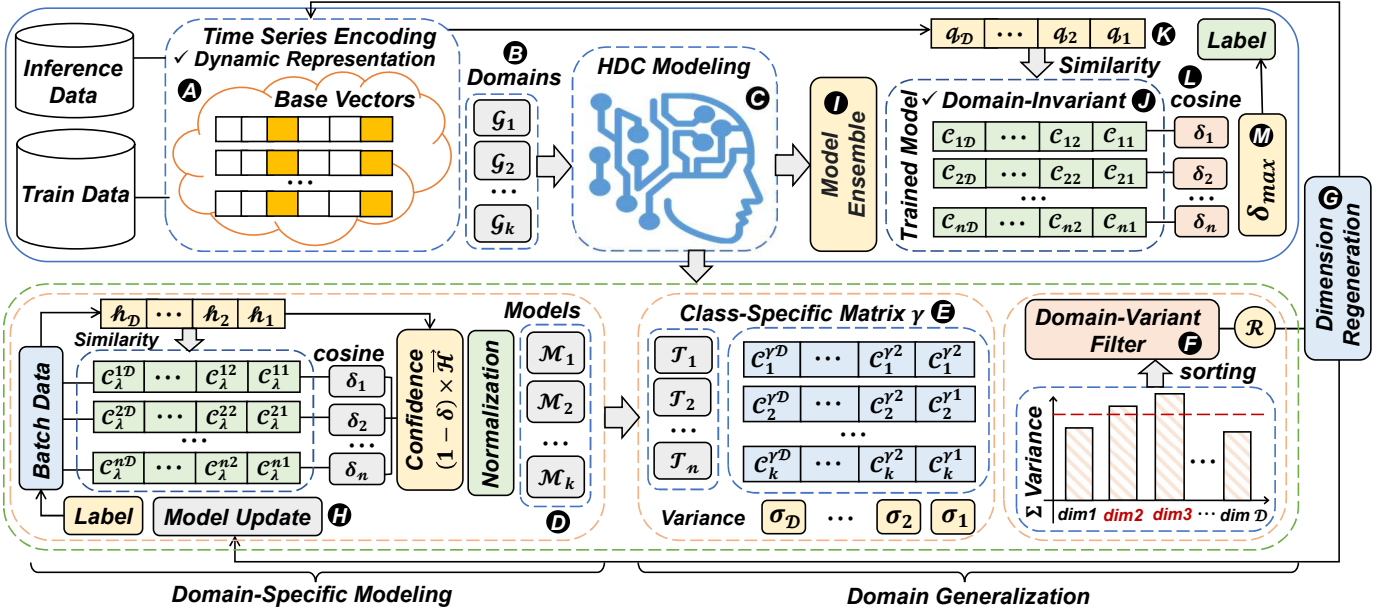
Time Series Encoding
✓ Dynamic Representation
A
Base Vectors
…
Inference Data
Train Data
B
Domains
$\mathcal{G}_1$
$\mathcal{G}_2$
…
$\mathcal{G}_k$
HDC Modeling
C
I
Model Ensemble
$q_{\mathcal{D}}$ | … | $q_2$ | $q_1$
K
Similarity
Label
L
cosine
✓ Domain-Invariant J
Trained Model
$\mathcal{C}_{1\mathcal{D}}$ … $\mathcal{C}_{12}$ $\mathcal{C}_{11}$
$\mathcal{C}_{2\mathcal{D}}$ … $\mathcal{C}_{22}$ $\mathcal{C}_{21}$
…
$\mathcal{C}_{n\mathcal{D}}$ … $\mathcal{C}_{n2}$ $\mathcal{C}_{n1}$
$\delta_1$
$\delta_2$
…
$\delta_n$
M
$\delta_{max}$
G
Dimension Regeneration
$\hbar_{\mathcal{D}}$ | … | $\hbar_2$ | $\hbar_1$
Similarity
Batch Data
$\mathcal{C}_\lambda^{1\mathcal{D}}$ … $\mathcal{C}_\lambda^{12}$ $\mathcal{C}_\lambda^{11}$
$\mathcal{C}_\lambda^{2\mathcal{D}}$ … $\mathcal{C}_\lambda^{22}$ $\mathcal{C}_\lambda^{21}$
…
$\mathcal{C}_\lambda^{n\mathcal{D}}$ … $\mathcal{C}_\lambda^{n2}$ $\mathcal{C}_\lambda^{n1}$
cosine
$\delta_1$
$\delta_2$
…
$\delta_n$
Confidence
$(1-\delta)\times\overrightarrow{\mathcal{H}}$
Normalization
Models
$\mathcal{M}_1$
$\mathcal{M}_2$
…
$\mathcal{M}_k$
D
Label
Model Update
H
Class-Specific Matrix $\gamma$ E
$\mathcal{T}_1$
$\mathcal{T}_2$
…
$\mathcal{T}_n$
$\mathcal{C}_1^{\gamma\mathcal{D}}$ … $\mathcal{C}_1^{\gamma2}$ $\mathcal{C}_1^{\gamma1}$
$\mathcal{C}_2^{\gamma\mathcal{D}}$ … $\mathcal{C}_2^{\gamma2}$ $\mathcal{C}_2^{\gamma1}$
…
$\mathcal{C}_k^{\gamma\mathcal{D}}$ … $\mathcal{C}_k^{\gamma2}$ $\mathcal{C}_k^{\gamma1}$
Variance $\sigma_{\mathcal{D}}$ … $\sigma_2$ $\sigma_1$
Domain-Variant Filter
F
$\mathcal{R}$
sorting
Σ Variance
dim1 dim2 dim3 … dim $\mathcal{D}$
…
Domain-Specific Modeling
Domain Generalization